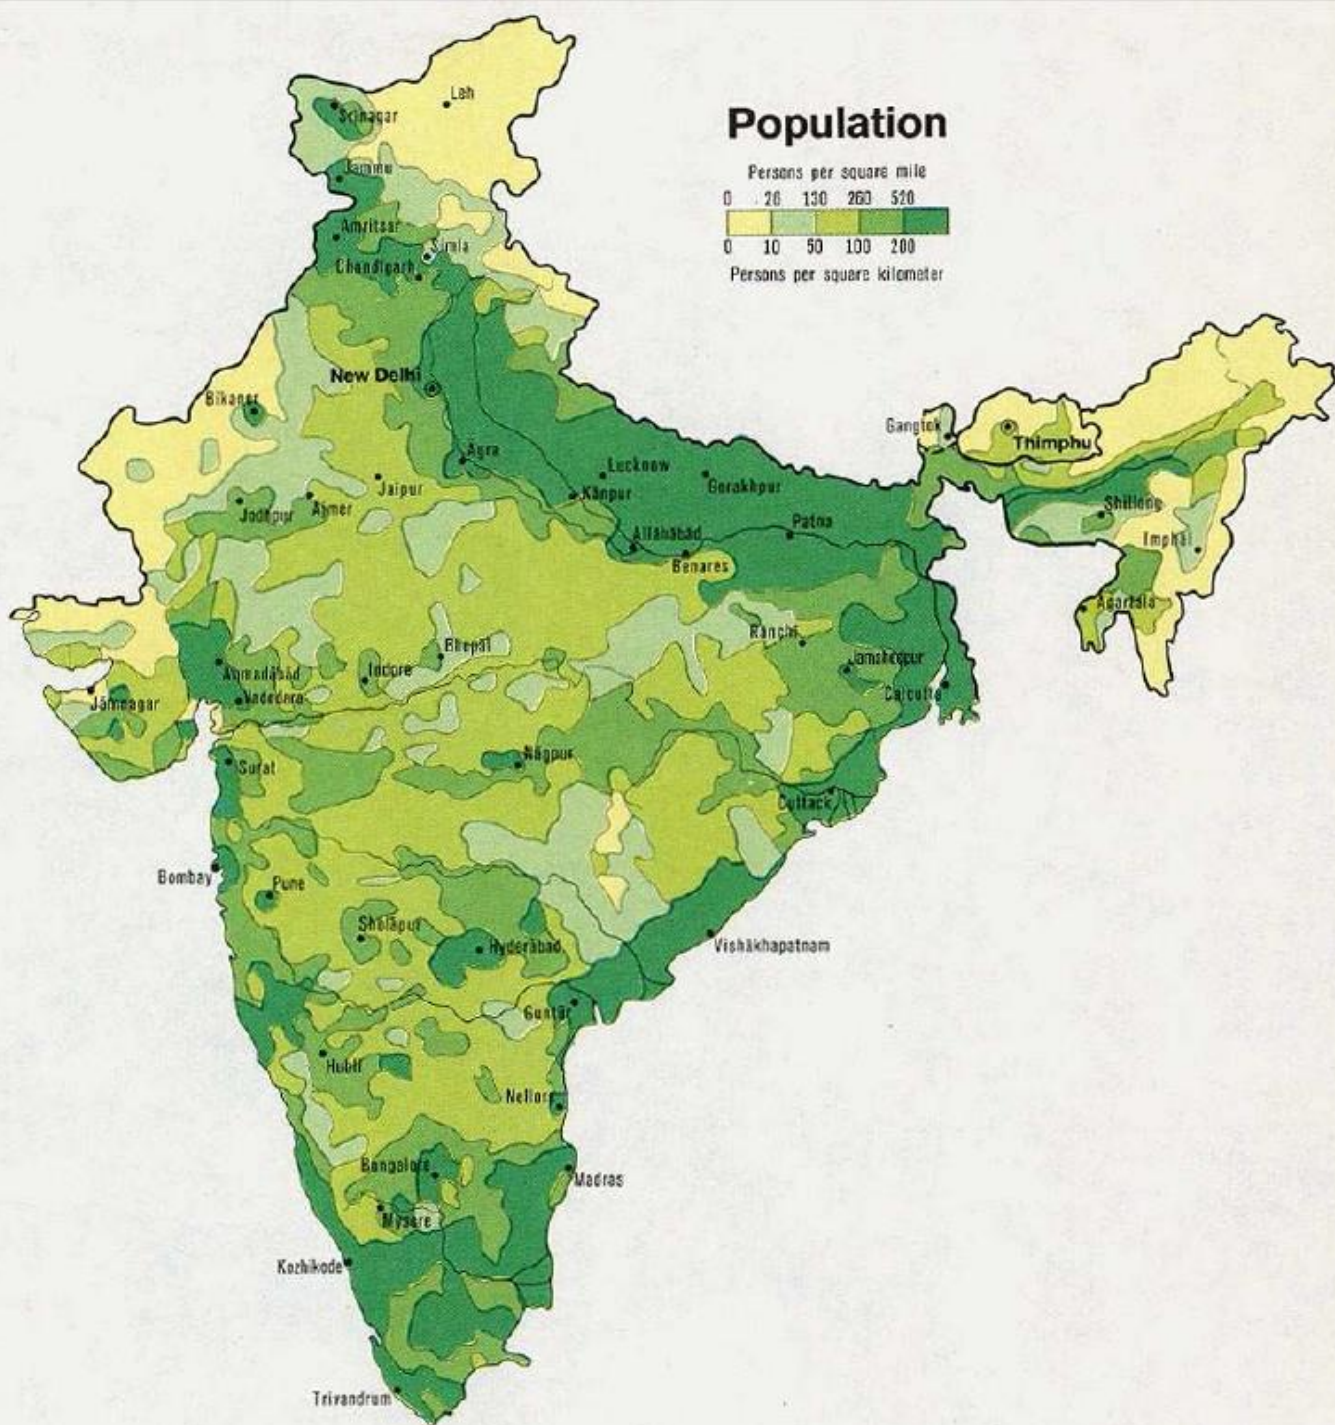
Population

Persons per square mile
0 26 130 260 520
0 10 50 100 200
Persons per square kilometer

Leh
Srinagar
Jammu
Amritsar
Simla
Chandigarh
New Delhi
Bikaner
Agra
Lucknow
Jaipur
Kānpur
Gorakhpur
Jodhpur
Ajmer
Allahābād
Patna
Benares
Gangtok
Thimphu
Shillong
Imphāl
Agartala
Ranchi
Jamshedpur
Calcutta
Bhopāl
Ahmadābād
Indore
Vadodara
Jāmnagar
Nāgpur
Surat
Cuttack
Bombay
Pune
Sholāpur
Hyderābād
Vishākhapatnam
Guntūr
Hubli
Nellore
Bangalore
Madras
Mysore
Kozhikode
Trivandrum